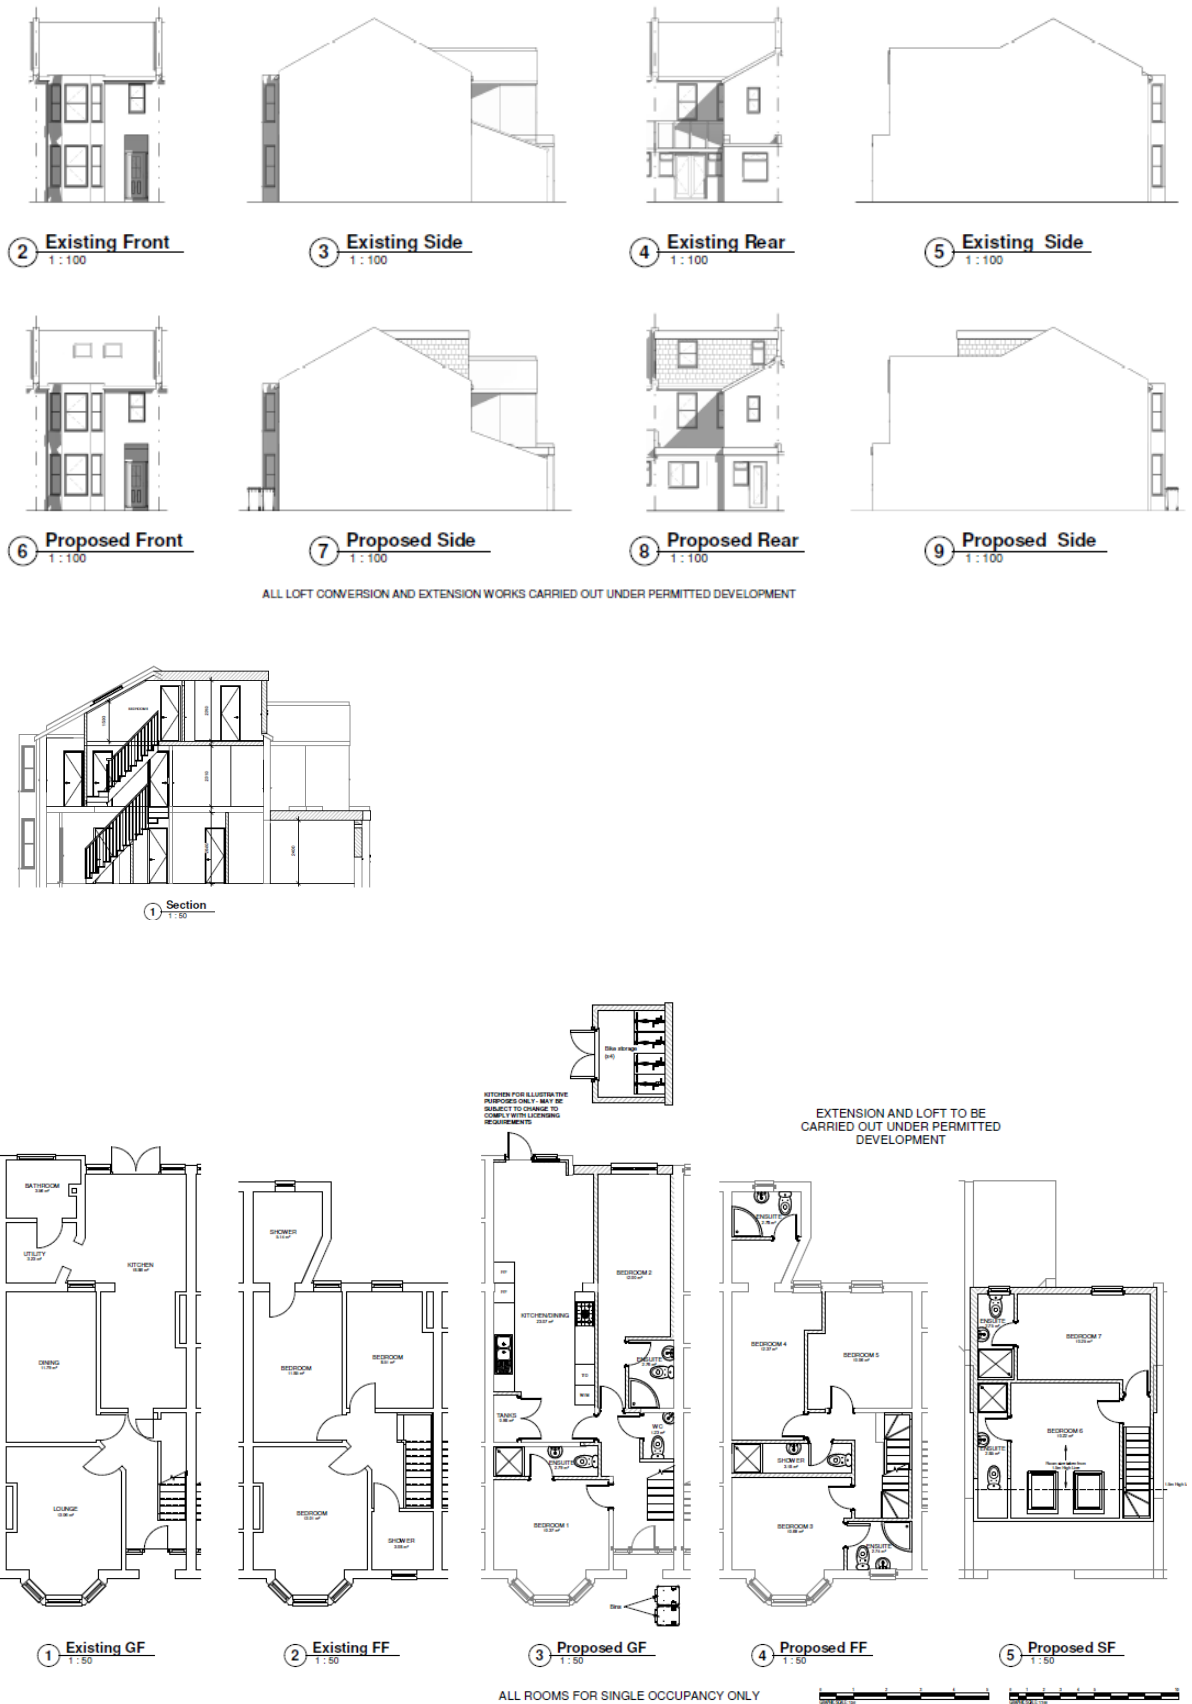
2 Existing Front
1 : 100

3 Existing Side
1 : 100

4 Existing Rear
1 : 100

5 Existing Side
1 : 100

6 Proposed Front
1 : 100

7 Proposed Side
1 : 100

8 Proposed Rear
1 : 100

9 Proposed Side
1 : 100

ALL LOFT CONVERSION AND EXTENSION WORKS CARRIED OUT UNDER PERMITTED DEVELOPMENT

1 Section
1 : 50

Bike storage (x4)

KITCHEN FOR ILLUSTRATIVE PURPOSES ONLY - MAY BE SUBJECT TO CHANGE TO COMPLY WITH LICENSING REQUIREMENTS

EXTENSION AND LOFT TO BE CARRIED OUT UNDER PERMITTED DEVELOPMENT

BATHROOM
UTILITY
KITCHEN
DINING
LOUNGE

SHOWER
BEDROOM
BEDROOM
BEDROOM
SHOWER

KITCHEN/DINING
BEDROOM 2
ENSUITE
WC
TANKS
ENSUITE
BEDROOM 1
Bins

ENSUITE
BEDROOM 4
BEDROOM 5
SHOWER
BEDROOM 3
ENSUITE

ENSUITE
BEDROOM 7
BEDROOM 6
ENSUITE

1 Existing GF
1 : 50

2 Existing FF
1 : 50

3 Proposed GF
1 : 50

4 Proposed FF
1 : 50

5 Proposed SF
1 : 50

ALL ROOMS FOR SINGLE OCCUPANCY ONLY